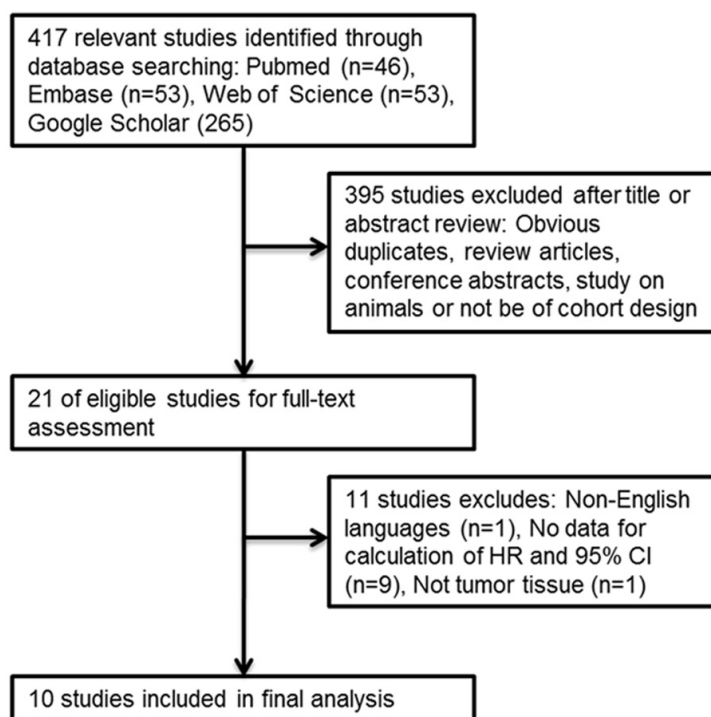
417 relevant studies identified through database searching: Pubmed (n=46), Embase (n=53), Web of Science (n=53), Google Scholar (265)

395 studies excluded after title or abstract review: Obvious duplicates, review articles, conference abstracts, study on animals or not be of cohort design

21 of eligible studies for full-text assessment

11 studies excludes: Non-English languages (n=1), No data for calculation of HR and 95% CI (n=9), Not tumor tissue (n=1)

10 studies included in final analysis